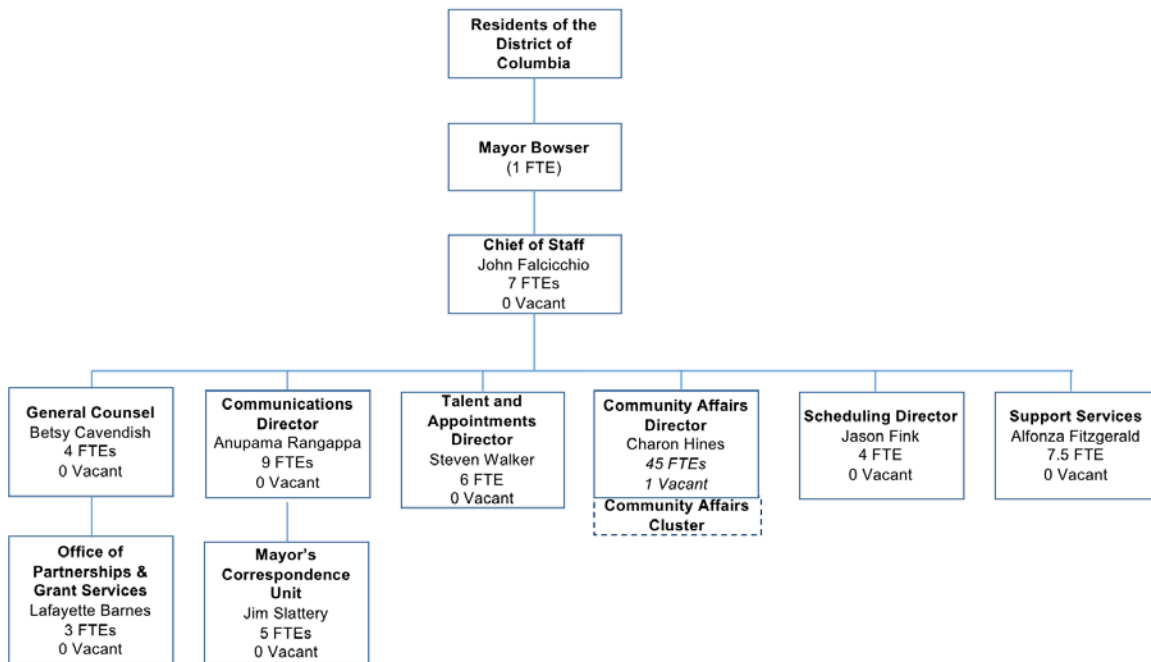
Residents of the District of Columbia

Mayor Bowser
(1 FTE)

Chief of Staff
John Falcicchio
7 FTEs
0 Vacant

General Counsel
Betsy Cavendish
4 FTEs
0 Vacant

Office of Partnerships & Grant Services
Lafayette Barnes
3 FTEs
0 Vacant

Communications Director
Anupama Rangappa
9 FTEs
0 Vacant

Mayor's Correspondence Unit
Jim Slattery
5 FTEs
0 Vacant

Talent and Appointments Director
Steven Walker
6 FTE
0 Vacant

Community Affairs Director
Charon Hines
45 FTEs
1 Vacant

Community Affairs Cluster

Scheduling Director
Jason Fink
4 FTE
0 Vacant

Support Services
Alfonza Fitzgerald
7.5 FTE
0 Vacant